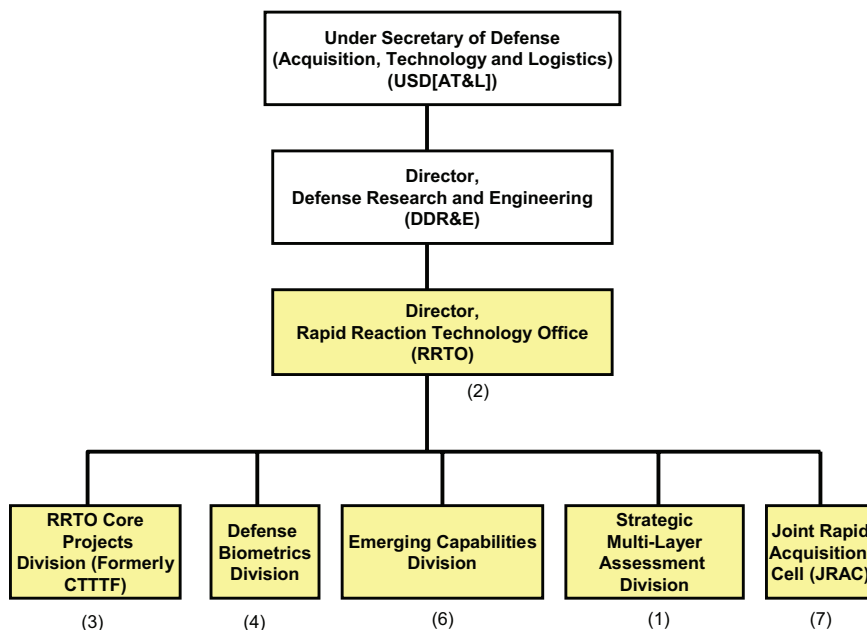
Under Secretary of Defense
(Acquisition, Technology and Logistics)
(USD[AT&L])

Director,
Defense Research and Engineering
(DDR&E)

Director,
Rapid Reaction Technology Office
(RRTO)

(2)

RRTO Core Projects Division (Formerly CTTTF)

(3)

Defense Biometrics Division

(4)

Emerging Capabilities Division

(6)

Strategic Multi-Layer Assessment Division

(1)

Joint Rapid Acquisition Cell (JRAC)

(7)